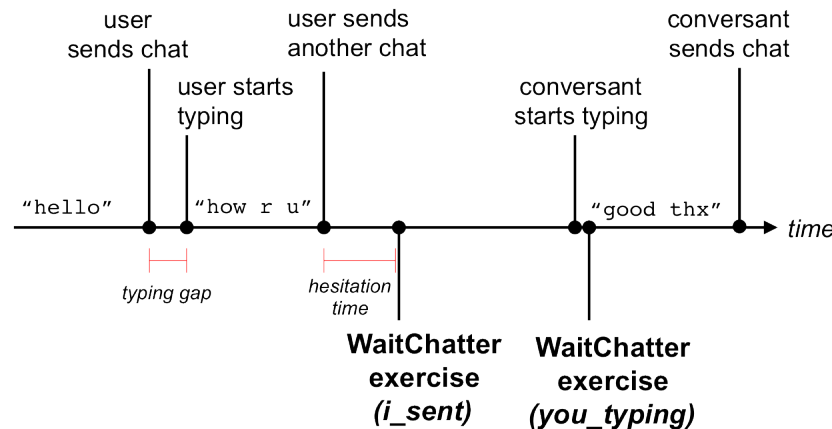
user sends chat

user starts typing

user sends another chat

conversant starts typing

conversant sends chat

“hello”

“how r u”

“good thx”

time

typing gap

hesitation time

WaitChatter exercise (i_sent)

WaitChatter exercise (you_typing)